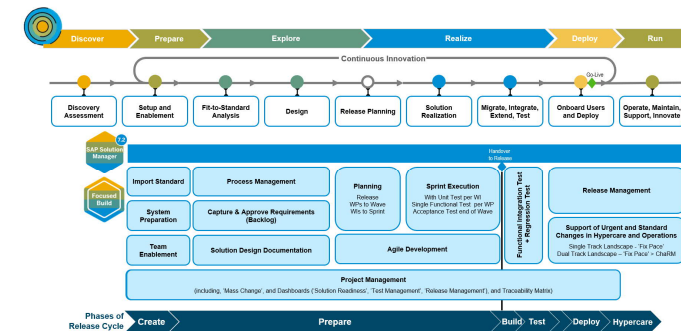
Discover
Prepare
Explore
Realize
Deploy
Run

Continuous Innovation

Go-Live

Discovery Assessment
Setup and Enablement
Fit-to-Standard Analysis
Design
Release Planning
Solution Realization
Migrate, Integrate, Extend, Test
Onboard Users and Deploy
Operate, Maintain, Support, Innovate

SAP Solution Manager 7.2

Handover to Release

Focused Build

Import Standard
Process Management
System Preparation
Capture & Approve Requirements (Backlog)
Team Enablement
Solution Design Documentation

Planning
Release
WPs to Wave
WIs to Sprint

Sprint Execution
With Unit Test per WI
Single Functional Test per WP
Acceptance Test end of Wave

Agile Development

Functional Integration Test + Regression Test

Release Management

Support of Urgent and Standard Changes in Hypercare and Operations
Single Track Landscape - 'Fix Pace'
Dual Track Landscapes - 'Fix Pace' + ChaRM

Project Management
(including, 'Mass Change', and Dashboards ('Solution Readiness', 'Test Management', 'Release Management'), and Traceability Matrix)

Phases of Release Cycle
Create
Prepare
Build
Test
Deploy
Hypercare